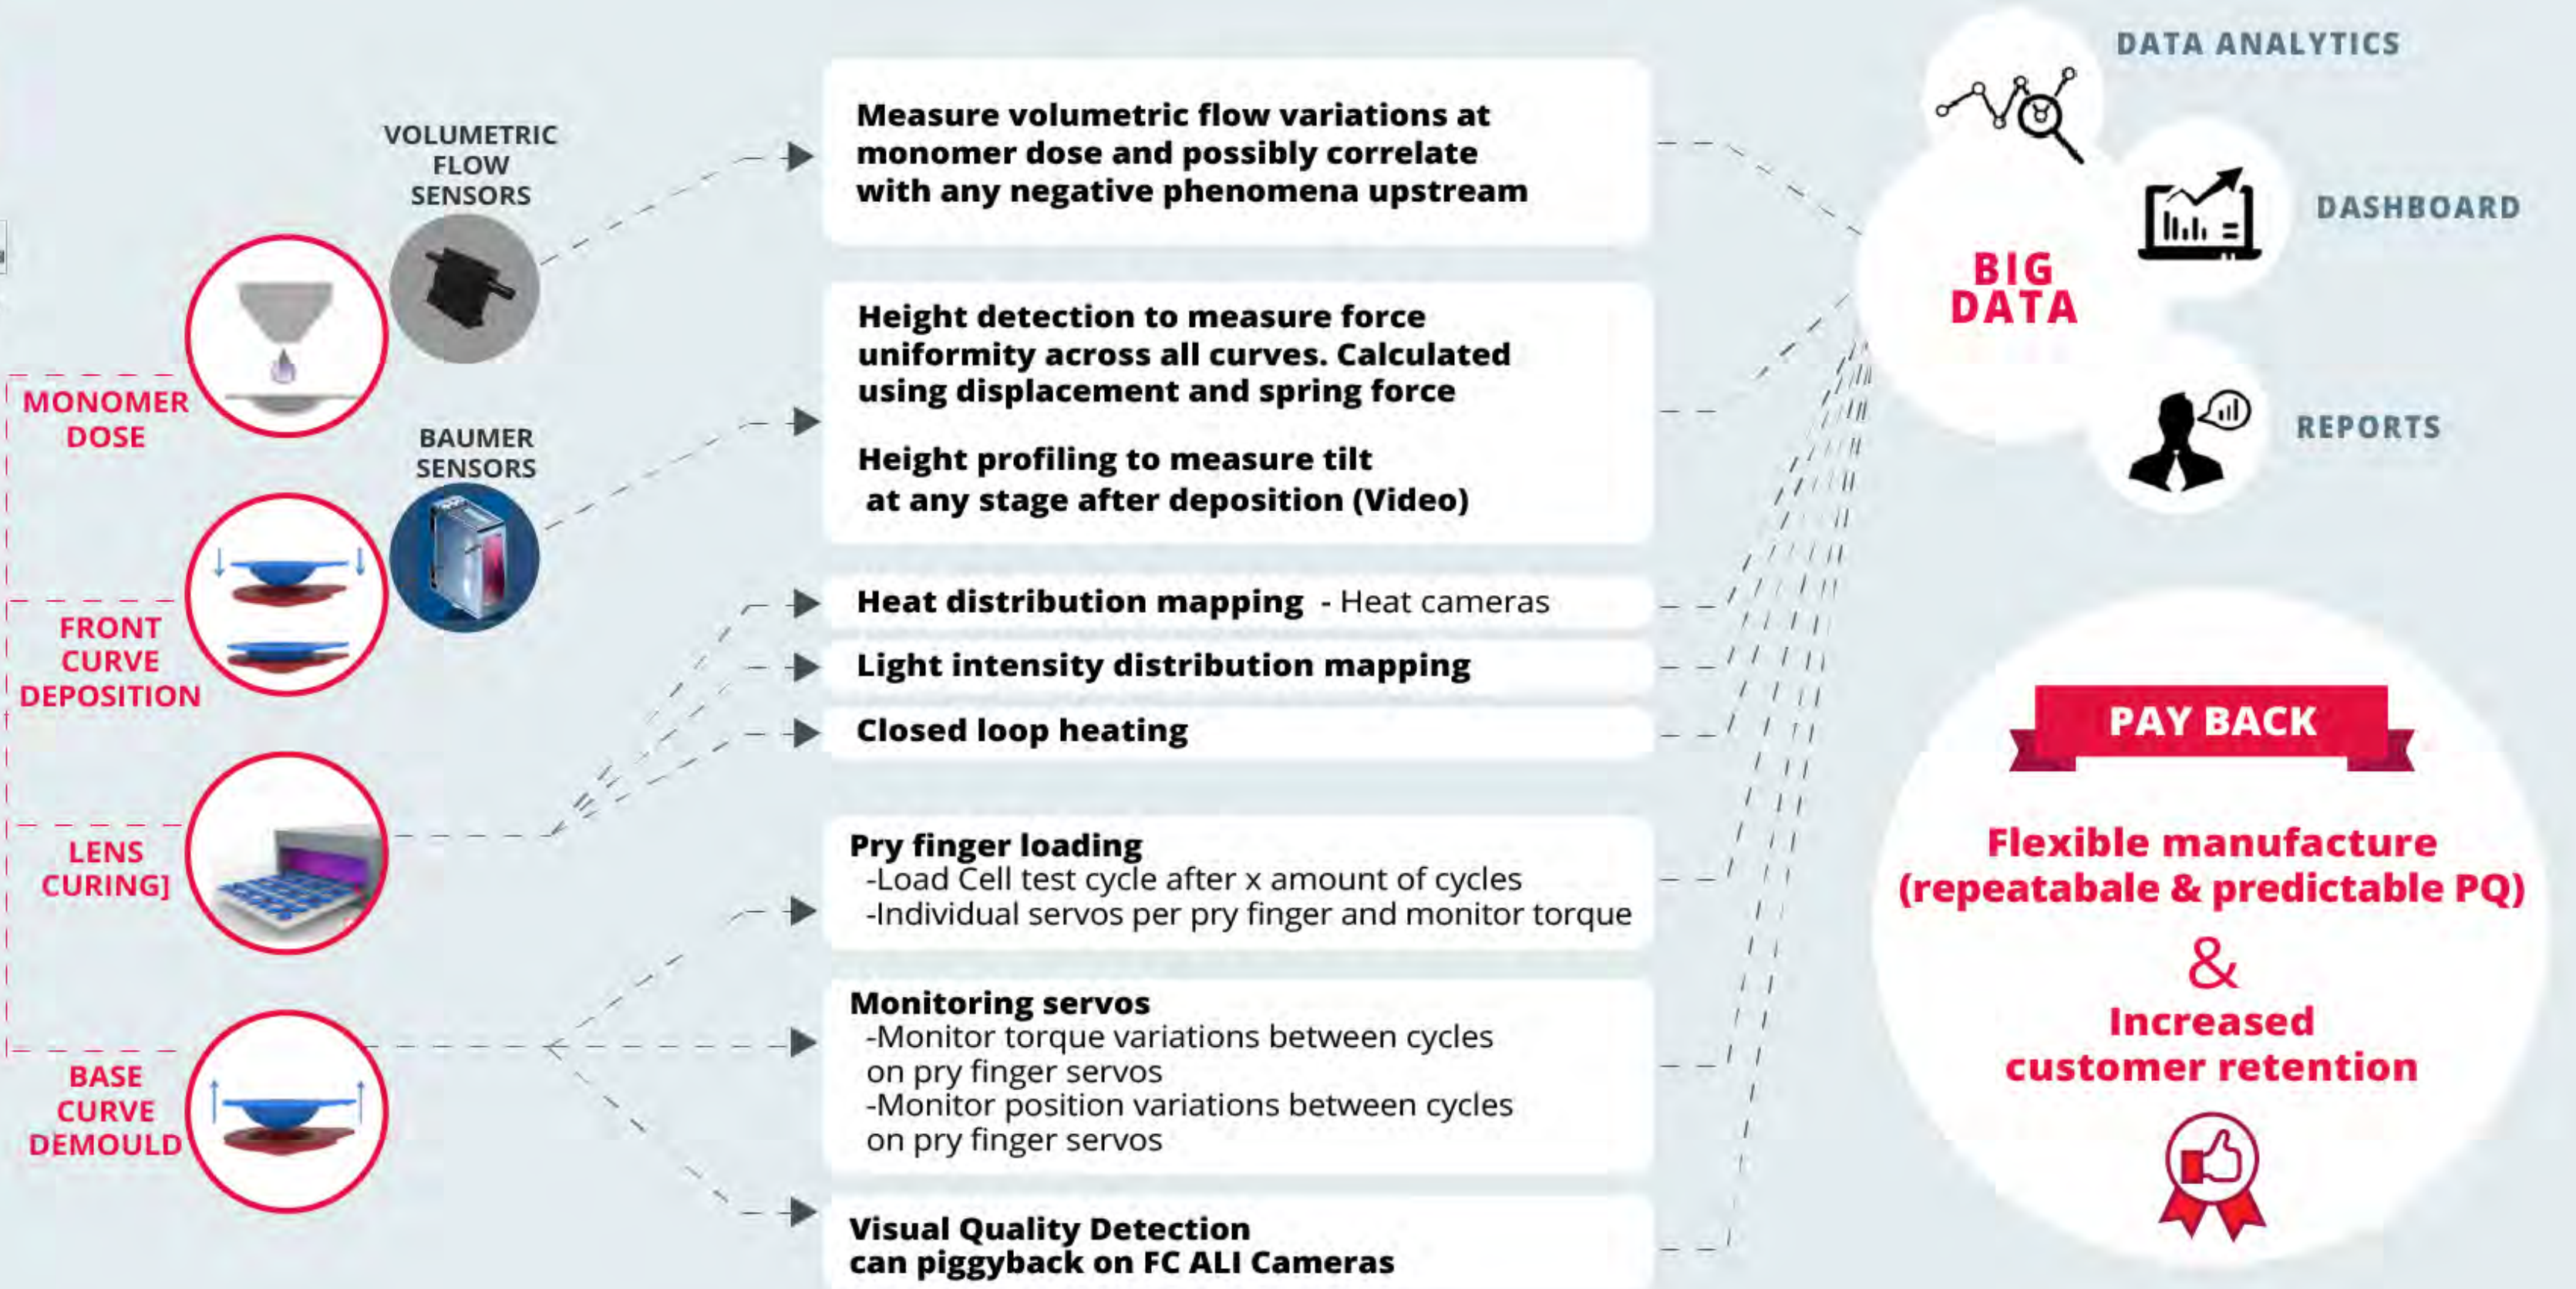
VOLUMETRIC FLOW SENSORS

MONOMER DOSE

BAUMER SENSORS

FRONT CURVE DEPOSITION

LENS CURING]

BASE CURVE DEMOULD

Measure volumetric flow variations at monomer dose and possibly correlate with any negative phenomena upstream

Height detection to measure force uniformity across all curves. Calculated using displacement and spring force

Height profiling to measure tilt at any stage after deposition (Video)

Heat distribution mapping - Heat cameras

Light intensity distribution mapping

Closed loop heating

Pry finger loading
-Load Cell test cycle after x amount of cycles
-Individual servos per pry finger and monitor torque

Monitoring servos
-Monitor torque variations between cycles on pry finger servos
-Monitor position variations between cycles on pry finger servos

Visual Quality Detection can piggyback on FC ALI Cameras

DATA ANALYTICS

DASHBOARD

BIG DATA

REPORTS

PAY BACK

Flexible manufacture (repeatabale & predictable PQ)

&

Increased customer retention